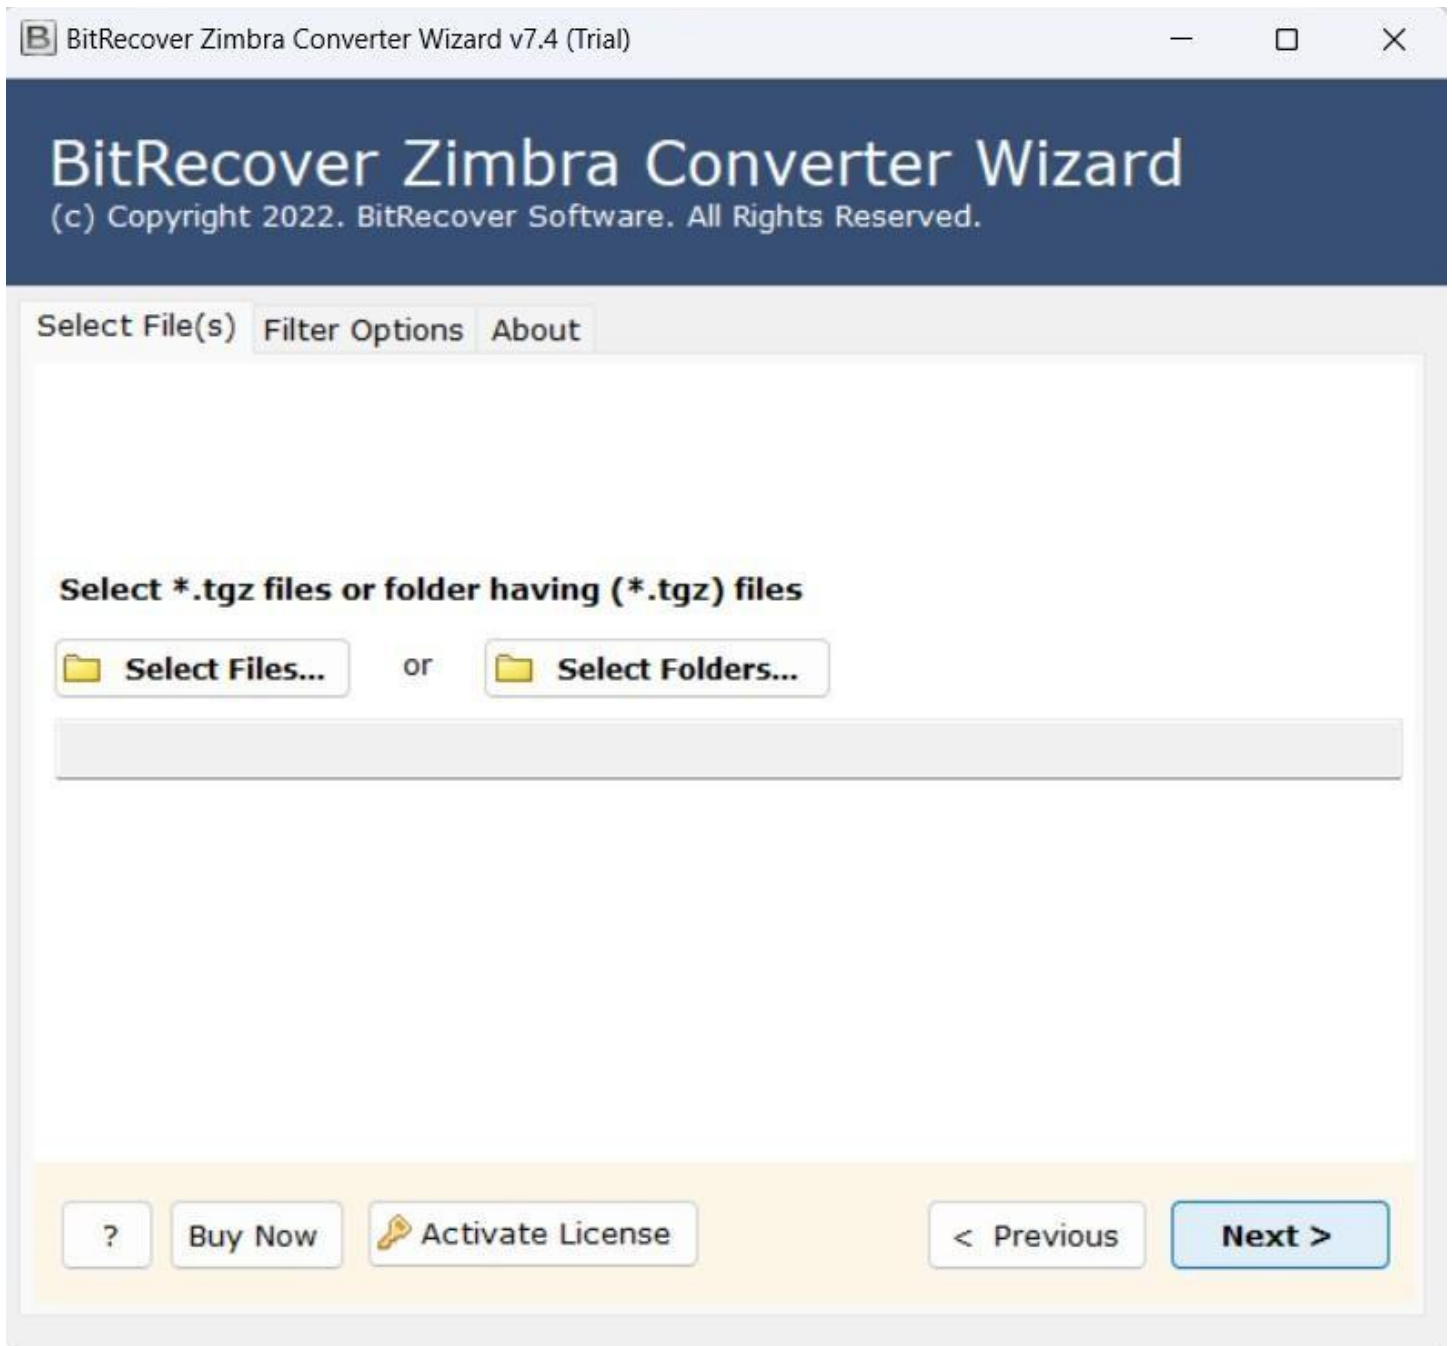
B BitRecover Zimbra Converter Wizard v7.4 (Trial)

BitRecover Zimbra Converter Wizard
(c) Copyright 2022. BitRecover Software. All Rights Reserved.

Select File(s) Filter Options About

Select *.tgz files or folder having (*.tgz) files

Select Files... or Select Folders...

? Buy Now Activate License < Previous Next >